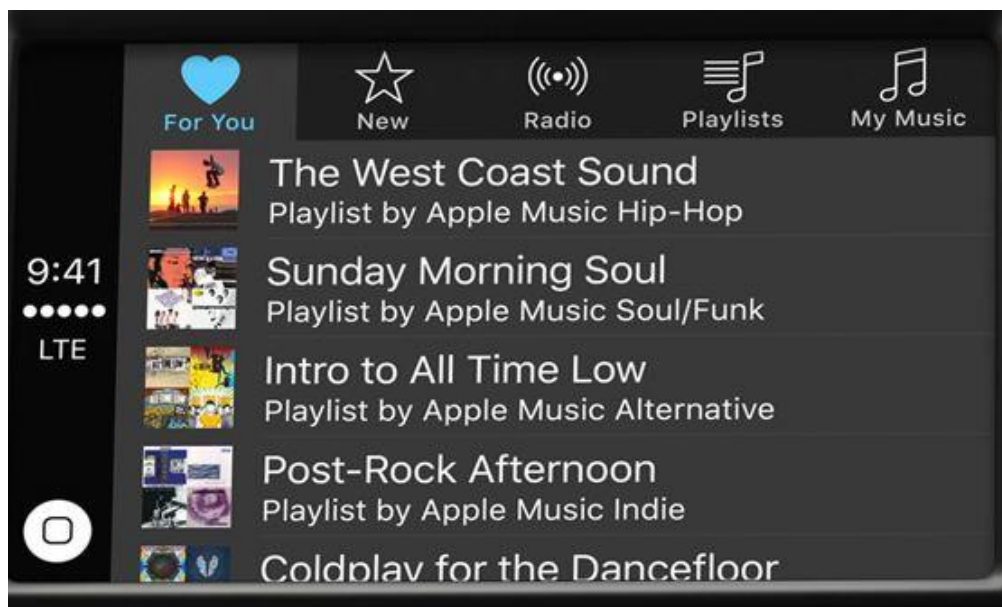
For You
New
Radio
Playlists
My Music

9:41
●●●●●
LTE

The West Coast Sound
Playlist by Apple Music Hip-Hop

Sunday Morning Soul
Playlist by Apple Music Soul/Funk

Intro to All Time Low
Playlist by Apple Music Alternative

Post-Rock Afternoon
Playlist by Apple Music Indie

Coldplay for the Dancefloor